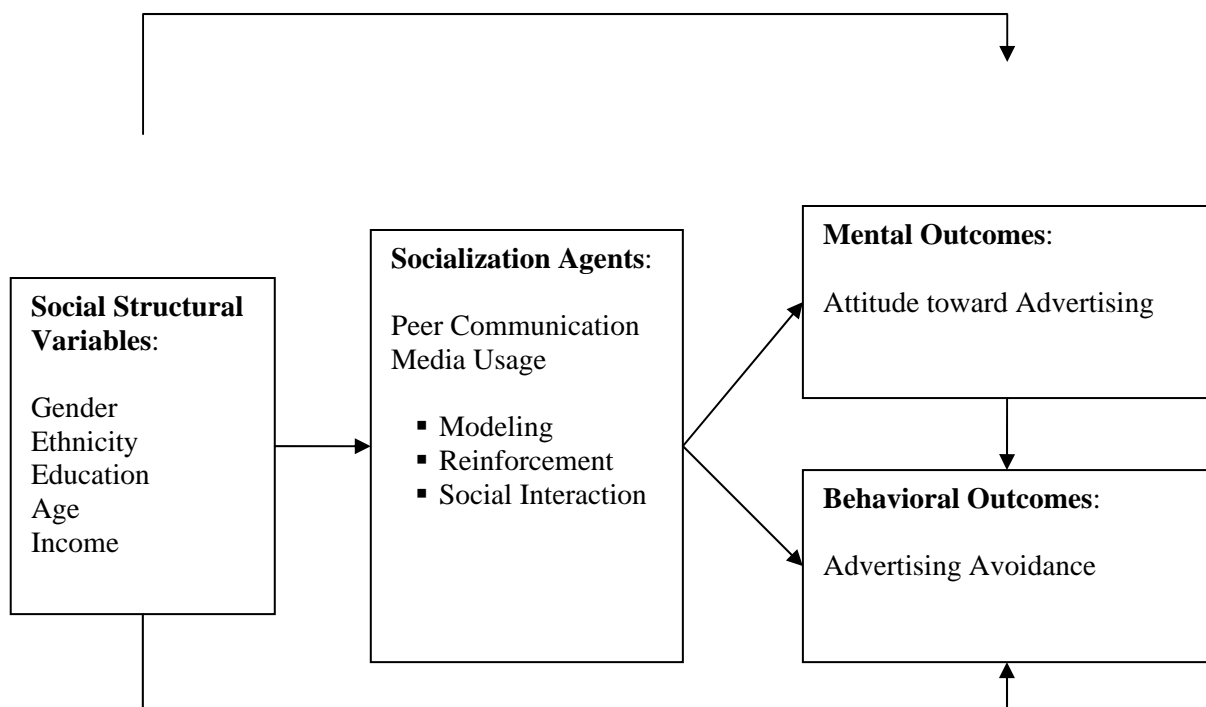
**Social Structural Variables**:

Gender
Ethnicity
Education
Age
Income

**Socialization Agents**:

Peer Communication
Media Usage

- Modeling
- Reinforcement
- Social Interaction

**Mental Outcomes**:

Attitude toward Advertising

**Behavioral Outcomes**:

Advertising Avoidance